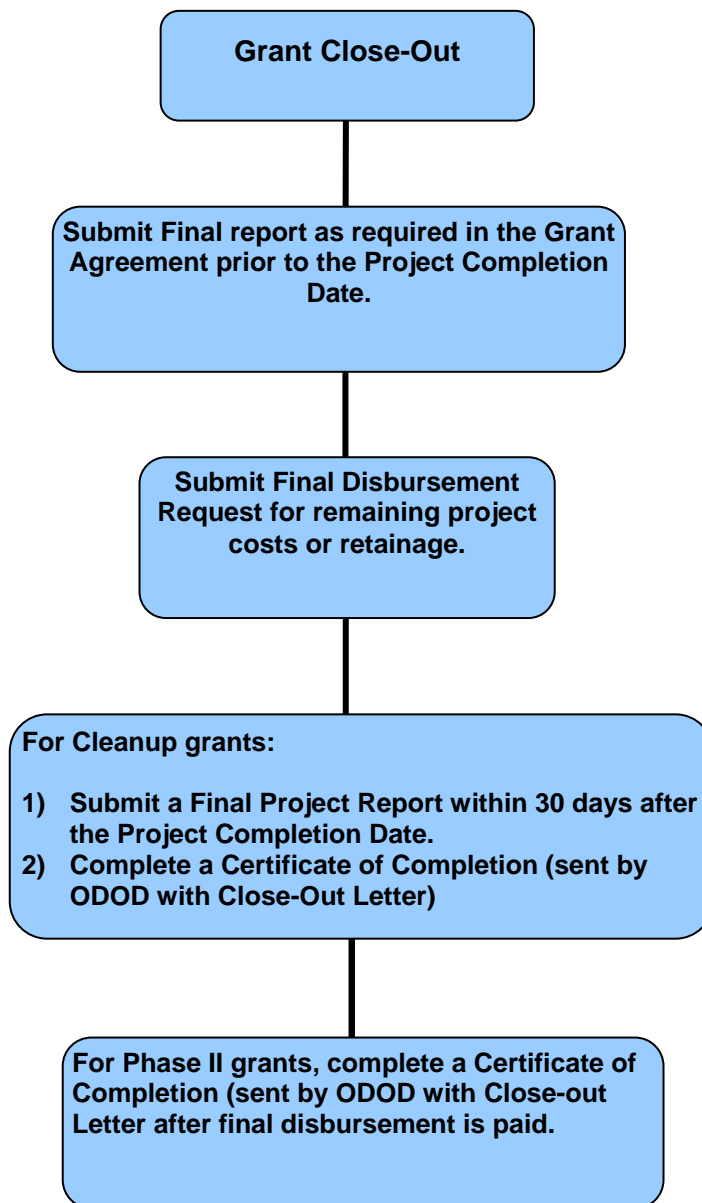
Grant Close-Out

Submit Final report as required in the Grant Agreement prior to the Project Completion Date.

Submit Final Disbursement Request for remaining project costs or retainage.

For Cleanup grants:

1) Submit a Final Project Report within 30 days after the Project Completion Date.
2) Complete a Certificate of Completion (sent by ODOD with Close-Out Letter)

For Phase II grants, complete a Certificate of Completion (sent by ODOD with Close-out Letter after final disbursement is paid.